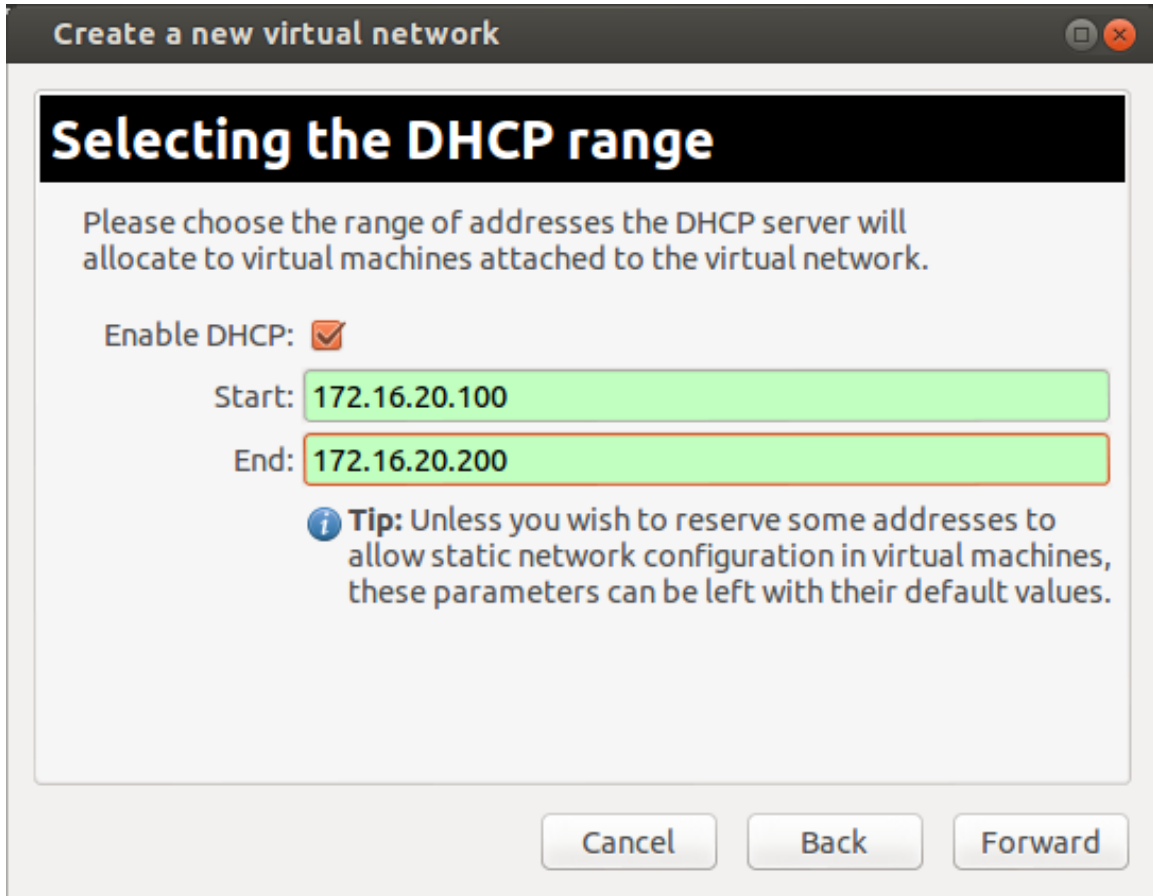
Create a new virtual network

Selecting the DHCP range

Please choose the range of addresses the DHCP server will allocate to virtual machines attached to the virtual network.

Enable DHCP:

Start: 172.16.20.100

End: 172.16.20.200

Tip: Unless you wish to reserve some addresses to allow static network configuration in virtual machines, these parameters can be left with their default values.

Cancel

Back

Forward